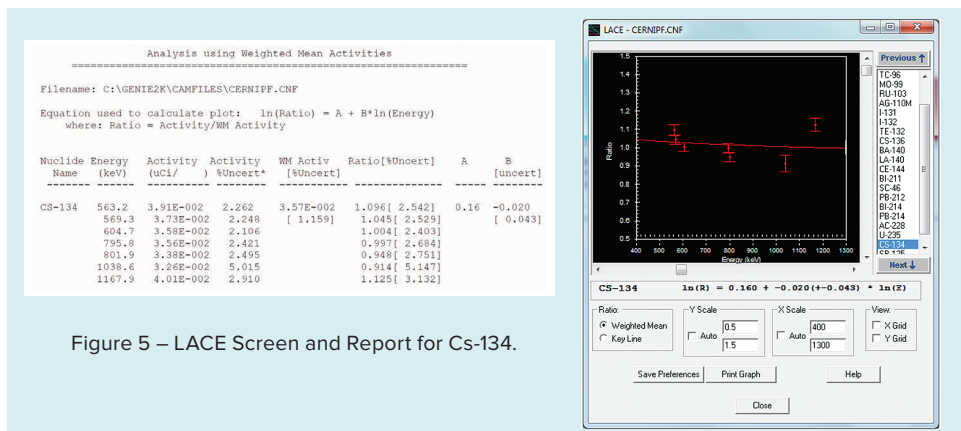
Analysis using Weighted Mean Activities
==========================================================

Filename: C:\GENIE2K\CAMFILES\CERNIPF.CNF

Equation used to calculate plot: ln(Ratio) = A + B*ln(Energy)
where: Ratio = Activity/WM Activity

| Nuclide Name | Energy (keV) | Activity (uCi/ ) | Activity %Uncert* | WM Activ [%Uncert] | Ratio[%Uncert] | A | B [uncert] |
|---|---|---|---|---|---|---|---|
| CS-134 | 563.2 | 3.91E-002 | 2.262 | 3.57E-002 | 1.096[ 2.542] | 0.16 | -0.020 |
| | 569.3 | 3.73E-002 | 2.248 | [ 1.159] | 1.045[ 2.529] | | [ 0.043] |
| | 604.7 | 3.58E-002 | 2.106 | | 1.004[ 2.403] | | |
| | 795.8 | 3.56E-002 | 2.421 | | 0.997[ 2.684] | | |
| | 801.9 | 3.38E-002 | 2.495 | | 0.948[ 2.751] | | |
| | 1038.6 | 3.26E-002 | 5.015 | | 0.914[ 5.147] | | |
| | 1167.9 | 4.01E-002 | 2.910 | | 1.125[ 3.132] | | |

Figure 5 – LACE Screen and Report for Cs-134.

LACE - CERNIPF.CNF

1.5 1.4 1.3 1.2 1.1 1.0 0.9 0.8 0.7 0.6 0.5
Ratio
400 500 600 700 800 900 1000 1100 1200 1300
Energy (keV)

Previous
TC-96
MO-99
RU-103
AG-110M
I-131
I-132
TE-132
CS-136
BA-140
LA-140
CE-144
BI-211
SC-46
PB-212
BI-214
PB-214
AC-228
U-235
CS-134
SB-125
Next

CS-134 ln(R) = 0.160 + -0.020(+-0.043) * ln(E)

Ratio:
Weighted Mean
Key Line

Y Scale
Auto
0.5
1.5

X Scale
Auto
400
1300

View:
X Grid
Y Grid

Save Preferences
Print Graph
Help
Close